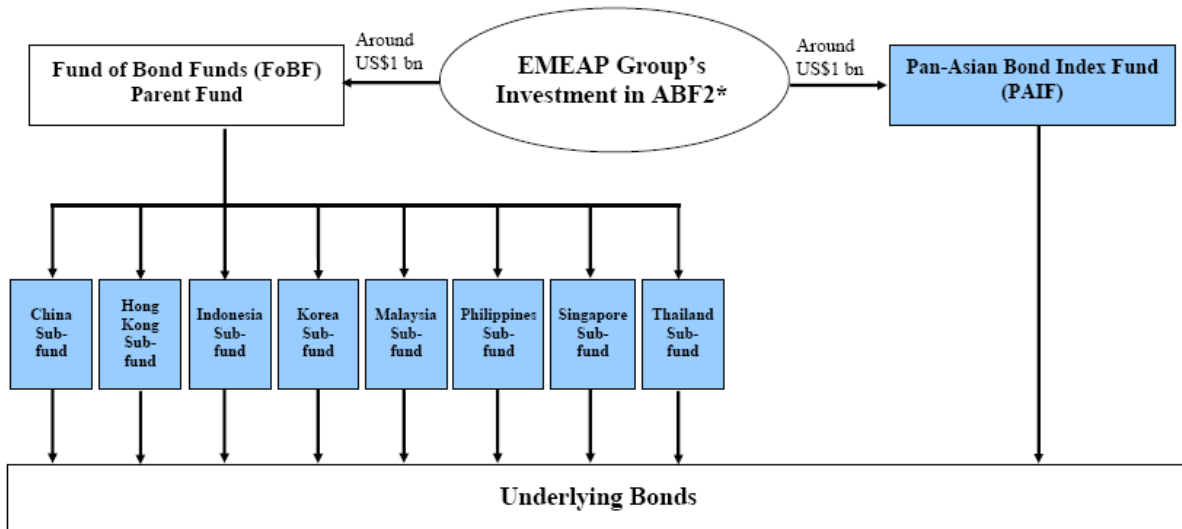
Fund of Bond Funds (FoBF) Parent Fund

Around US$1 bn

EMEAP Group's Investment in ABF2*

Around US$1 bn

Pan-Asian Bond Index Fund (PAIF)

China Sub-fund

Hong Kong Sub-fund

Indonesia Sub-fund

Korea Sub-fund

Malaysia Sub-fund

Philippines Sub-fund

Singapore Sub-fund

Thailand Sub-fund

Underlying Bonds